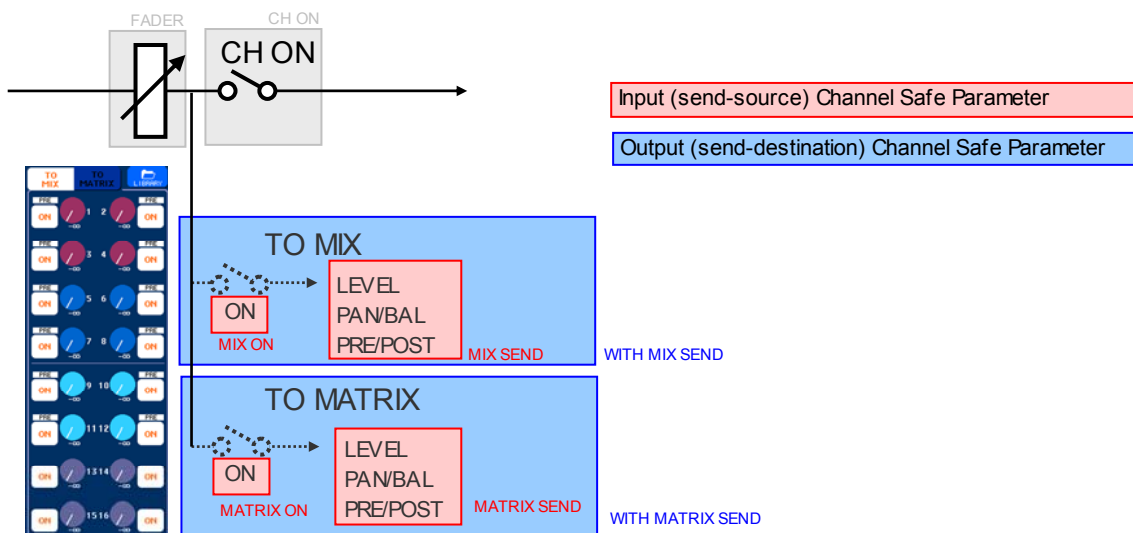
FADER

CH ON

CH ON

Input (send-source) Channel Safe Parameter

Output (send-destination) Channel Safe Parameter

TO MIX

TO MATRIX

LIBRARY

PRE ON 1 2 PRE ON
$-\infty$ $-\infty$
PRE ON 3 4 PRE ON
$-\infty$ $-\infty$
PRE ON 5 6 PRE ON
$-\infty$ $-\infty$
PRE ON 7 8 PRE ON
$-\infty$ $-\infty$
PRE ON 9 10 PRE ON
$-\infty$ $-\infty$
PRE ON 11 12 PRE ON
$-\infty$ $-\infty$
PRE ON 13 14 PRE ON
$-\infty$ $-\infty$
PRE ON 15 16 PRE ON

TO MIX

ON

MIX ON

LEVEL
PAN/BAL
PRE/POST

MIX SEND

WITH MIX SEND

TO MATRIX

ON

MATRIX ON

LEVEL
PAN/BAL
PRE/POST

MATRIX SEND

WITH MATRIX SEND